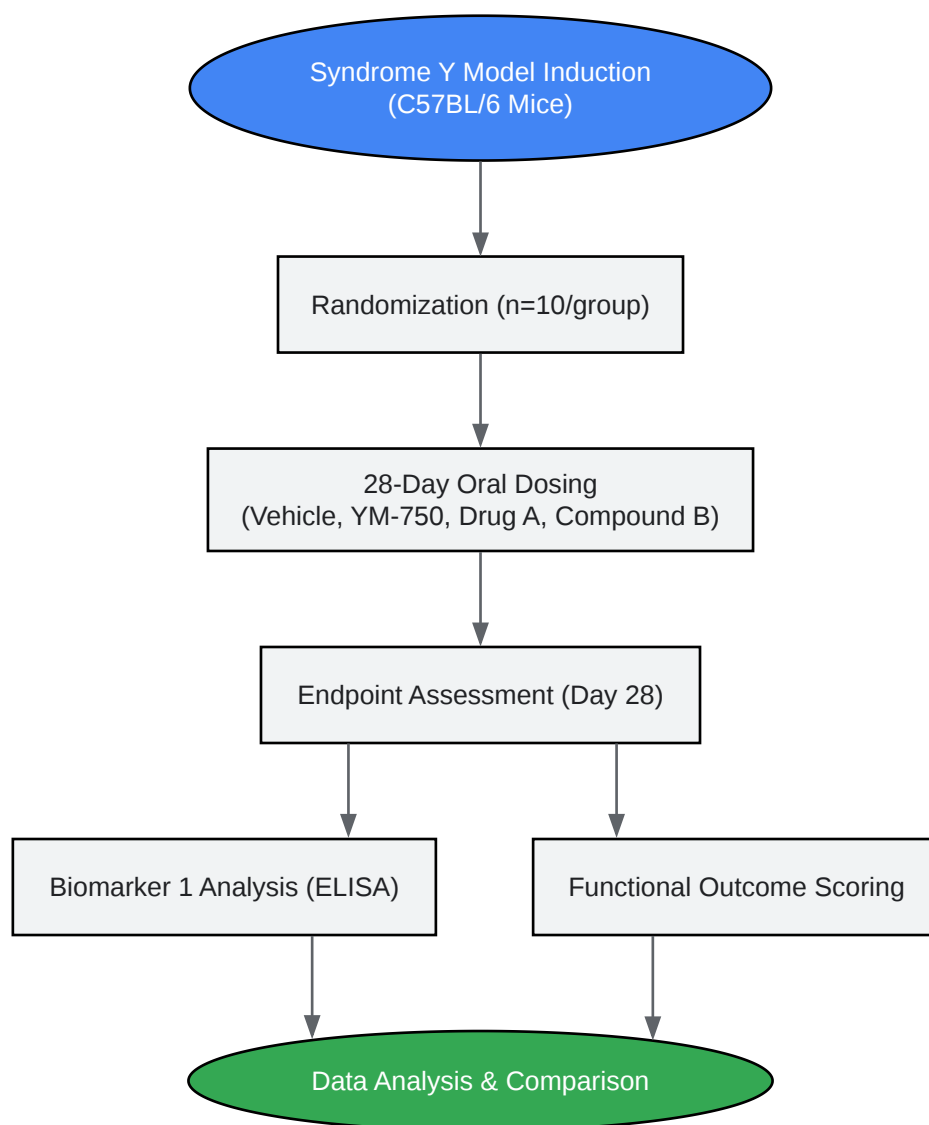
Syndrome Y Model Induction
(C57BL/6 Mice)

Randomization (n=10/group)

28-Day Oral Dosing
(Vehicle, YM-750, Drug A, Compound B)

Endpoint Assessment (Day 28)

Biomarker 1 Analysis (ELISA)

Functional Outcome Scoring

Data Analysis & Comparison